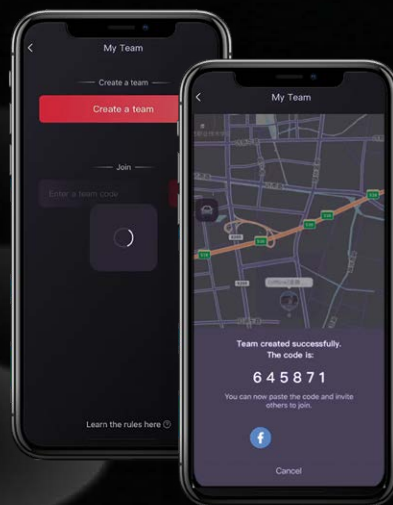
My Team

Create a team

Create a team

Join

Enter a team code

Learn the rules here

My Team

Team created successfully. The code is:

645871

You can now paste the code and invite others to join.

Cancel